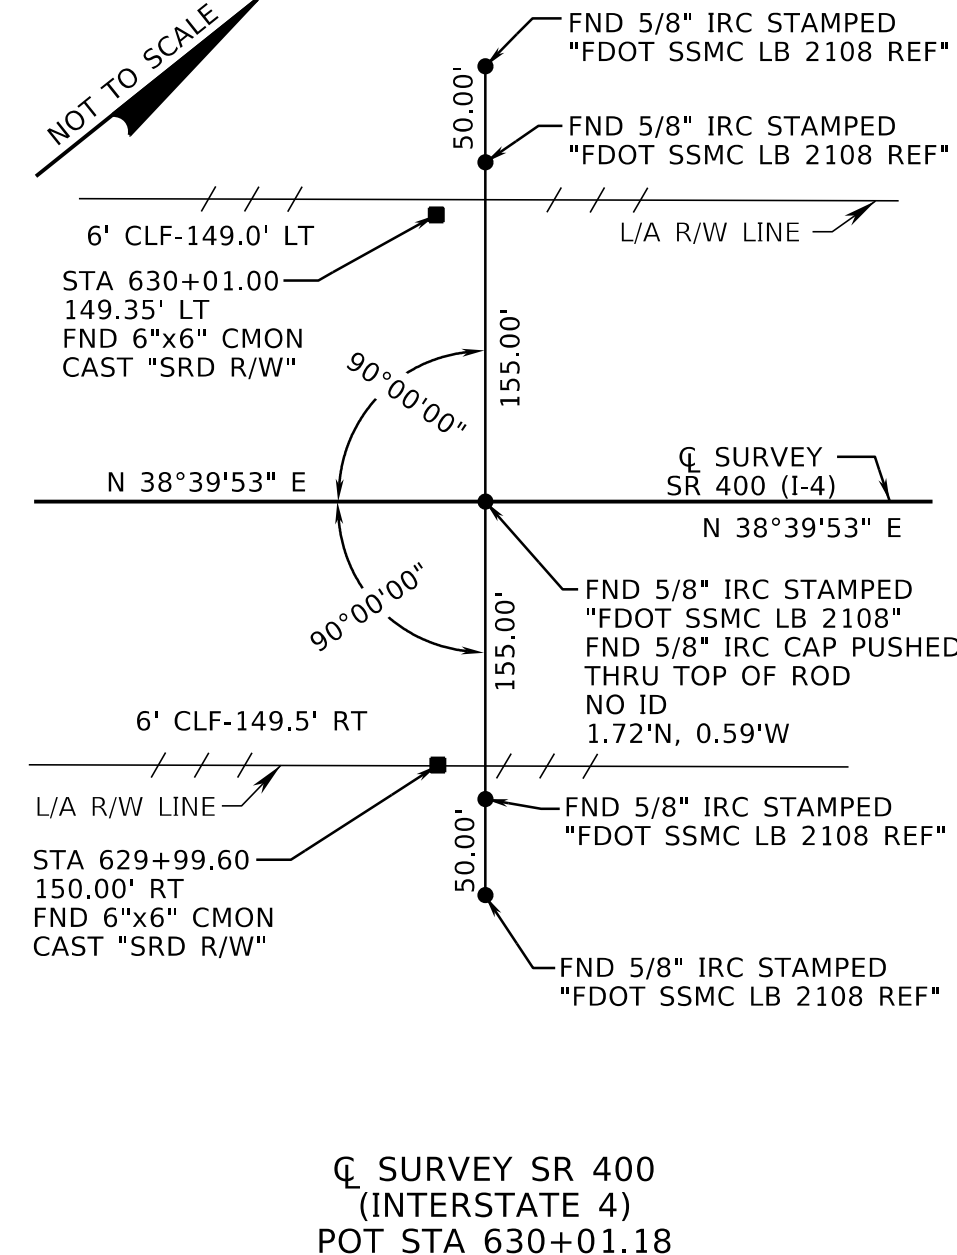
NOT TO SCALE

FND 5/8" IRC STAMPED "FDOT SSMC LB 2108 REF"

50.00'

FND 5/8" IRC STAMPED "FDOT SSMC LB 2108 REF"

6' CLF-149.0' LT

L/A R/W LINE

STA 630+01.00
149.35' LT
FND 6"x6" CMON
CAST "SRD R/W"

90°00'00"

155.00'

℄ SURVEY
SR 400 (I-4)

N 38°39'53" E

N 38°39'53" E

FND 5/8" IRC STAMPED
"FDOT SSMC LB 2108"
FND 5/8" IRC CAP PUSHED
THRU TOP OF ROD
NO ID
1.72'N, 0.59'W

90°00'00"

155.00'

6' CLF-149.5' RT

L/A R/W LINE

FND 5/8" IRC STAMPED "FDOT SSMC LB 2108 REF"

STA 629+99.60
150.00' RT
FND 6"x6" CMON
CAST "SRD R/W"

50.00'

FND 5/8" IRC STAMPED "FDOT SSMC LB 2108 REF"

℄ SURVEY SR 400
(INTERSTATE 4)
POT STA 630+01.18